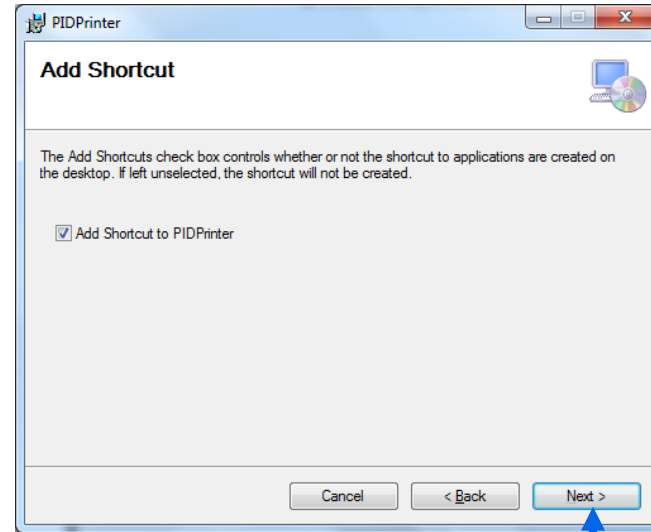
PIDPrinter

Add Shortcut

The Add Shortcuts check box controls whether or not the shortcut to applications are created on the desktop. If left unselected, the shortcut will not be created.

Add Shortcut to PIDPrinter

Cancel
< Back
Next >